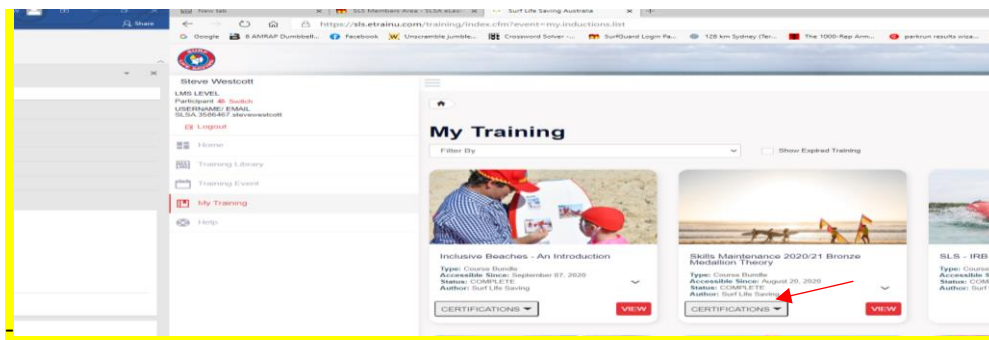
Share

New tab | SLS Members Area - SLSA eLe | Surf Life Saving Australia

https://sls.etrainu.com/training/index.cfm?event=my.inductions.list

Google | 8 AMRAP Dumbbell... | Facebook | Unscramble jumble... | Crossword Solver -... | SurfGuard Login Pa... | 128 km Sydney (Ter... | The 1000-Rep Arm... | parkrun results wiza...

Steve Westcott
LMS LEVEL
Participant Switch
USERNAME/ EMAIL
SLSA 3586467 stevewestcott
Logout

Home
Training Library
Training Event
My Training
Help

My Training

Filter By

Show Expired Training

Inclusive Beaches - An Introduction
Type: Course Bundle
Accessible Since: September 07, 2020
Status: COMPLETE
Author: Surf Life Saving
CERTIFICATIONS
VIEW

Skills Maintenance 2020/21 Bronze Medallion Theory
Type: Course Bundle
Accessible Since: August 20, 2020
Status: COMPLETE
Author: Surf Life Saving
CERTIFICATIONS
VIEW

SLS - IRB
Type: Cours
Accessible Si
Status: COM
Author: Surf